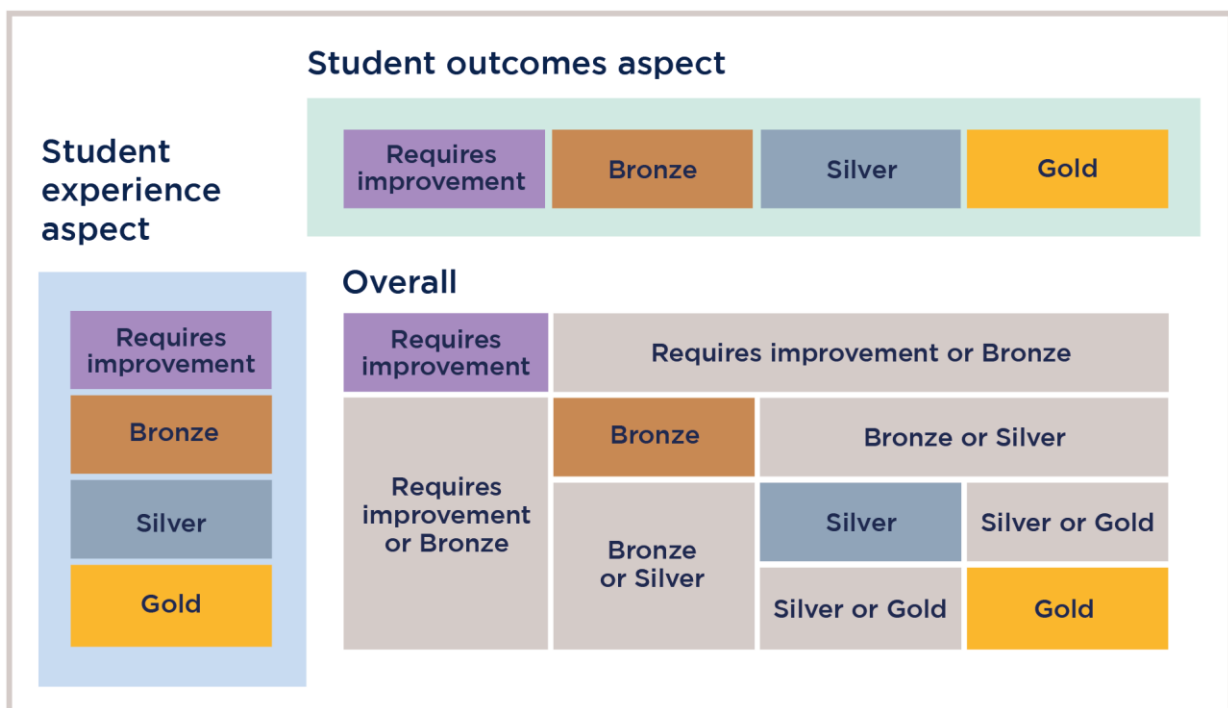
Student outcomes aspect

| Requires improvement | Bronze | Silver | Gold |
|---|---|---|---|

Student experience aspect

Requires improvement

Bronze

Silver

Gold

Overall

| Student experience \ Student outcomes | Requires improvement | Bronze | Silver | Gold |
|---|---|---|---|---|
| Requires improvement | Requires improvement | Requires improvement or Bronze | Requires improvement or Bronze | Requires improvement or Bronze |
| Bronze | Requires improvement or Bronze | Bronze | Bronze or Silver | Bronze or Silver |
| Silver | Requires improvement or Bronze | Bronze or Silver | Silver | Silver or Gold |
| Gold | Requires improvement or Bronze | Bronze or Silver | Silver or Gold | Gold |